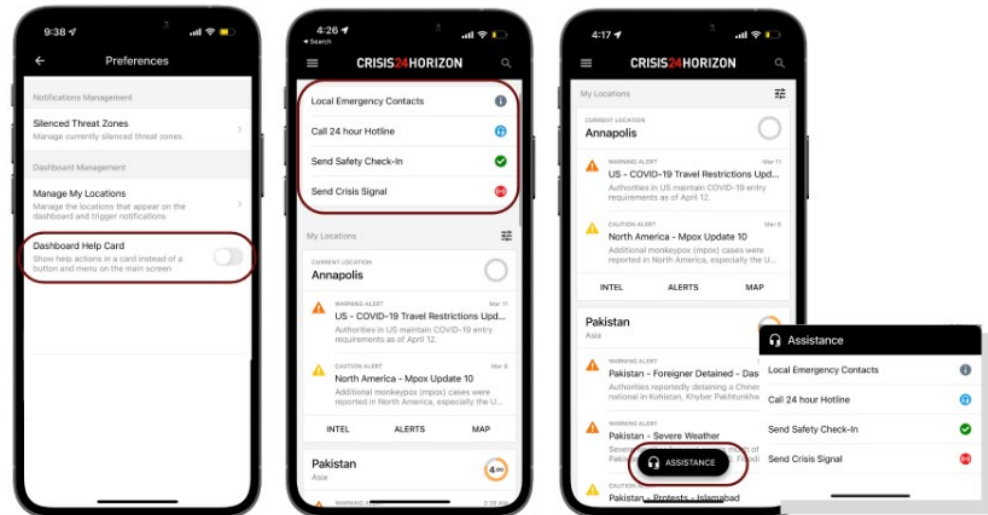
9:38

Preferences

Notifications Management

Silenced Threat Zones
Manage currently silenced threat zones.

Dashboard Management

Manage My Locations
Manage the locations that appear on the dashboard and trigger notifications

Dashboard Help Card
Show help actions in a card instead of a button and menu on the main screen

4:26
◂ Search

CRISIS24HORIZON

Local Emergency Contacts

Call 24 hour Hotline

Send Safety Check-In

Send Crisis Signal

My Locations

CURRENT LOCATION
Annapolis

WARNING ALERT Mar 11
US - COVID-19 Travel Restrictions Upd...
Authorities in US maintain COVID-19 entry requirements as of April 12.

CAUTION ALERT Mar 8
North America - Mpox Update 10
Additional monkeypox (mpox) cases were reported in North America, especially the U...

INTEL ALERTS MAP

Pakistan
Asia

4.00

WARNING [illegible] 3:29 AM

4:17

CRISIS24HORIZON

My Locations

CURRENT LOCATION
Annapolis

WARNING ALERT Mar 11
US - COVID-19 Travel Restrictions Upd...
Authorities in US maintain COVID-19 entry requirements as of April 12.

CAUTION ALERT Mar 8
North America - Mpox Update 10
Additional monkeypox (mpox) cases were reported in North America, especially the U...

INTEL ALERTS MAP

Pakistan
Asia

WARNING ALERT
Pakistan - Foreigner Detained - Das
Authorities reportedly detaining a Chines national in Kohistan, Khyber Pakhtunkhw

WARNING ALERT
Pakistan - Severe Weather
Severe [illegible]
Pak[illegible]

ASSISTANCE

Pakistan - Protests - Islamabad

Assistance

Local Emergency Contacts

Call 24 hour Hotline

Send Safety Check-In

Send Crisis Signal